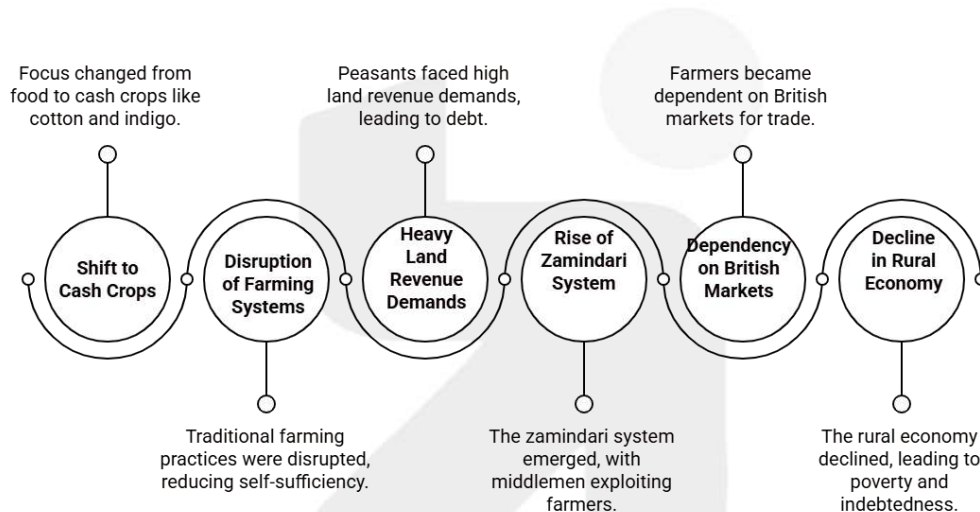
Focus changed from food to cash crops like cotton and indigo.

Peasants faced high land revenue demands, leading to debt.

Farmers became dependent on British markets for trade.

Shift to Cash Crops

Disruption of Farming Systems

Heavy Land Revenue Demands

Rise of Zamindari System

Dependency on British Markets

Decline in Rural Economy

Traditional farming practices were disrupted, reducing self-sufficiency.

The zamindari system emerged, with middlemen exploiting farmers.

The rural economy declined, leading to poverty and indebtedness.